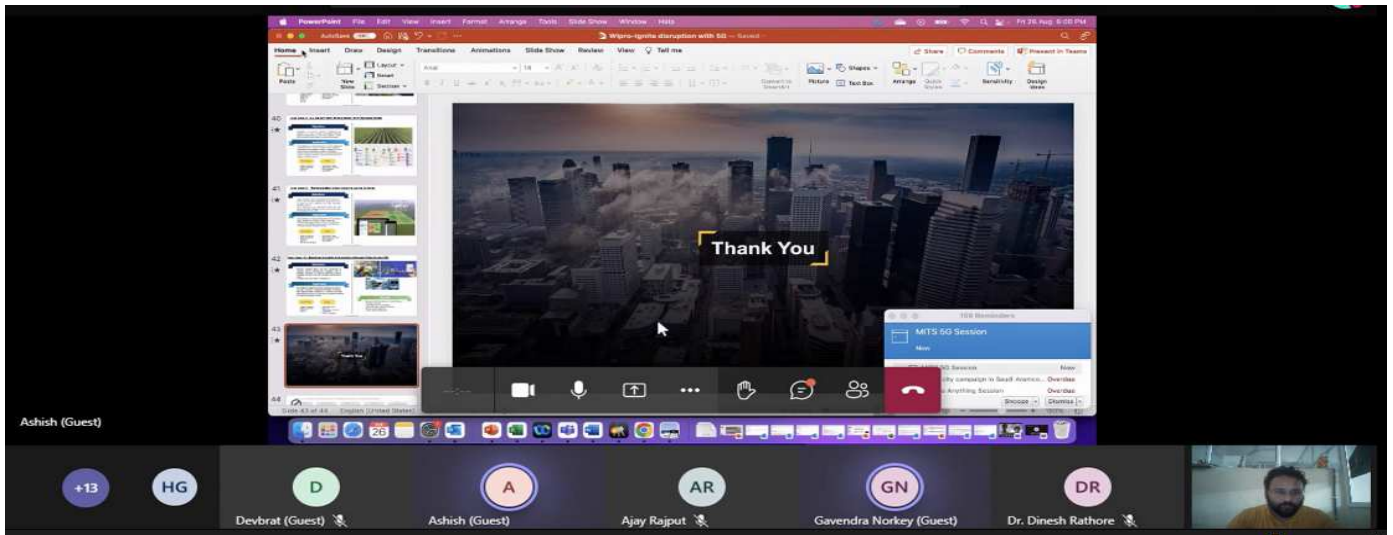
PowerPoint File Edit View Insert Format Arrange Tools Slide Show Window Help

Wipro-ignite disruption with 5G — Saved

Home Insert Draw Design Transitions Animations Slide Show Review View Tell me

Share Comments Present in Teams

Paste New Slide Layout Reset Section Picture Text Box Shapes Arrange Quick Styles Sensitivity Design Ideas

40

41

42

43

44

Thank You

Slide 43 of 45 English (United States)

MITS 5G Session

Now

5G Session Now

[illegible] campaign in Saudi America... Overdue

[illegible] Anything Session Overdue

Snooze Dismiss

Ashish (Guest)

+13

HG

D
Devbrat (Guest)

A
Ashish (Guest)

AR
Ajay Rajput

GN
Gavendra Norkey (Guest)

DR
Dr. Dinesh Rathore